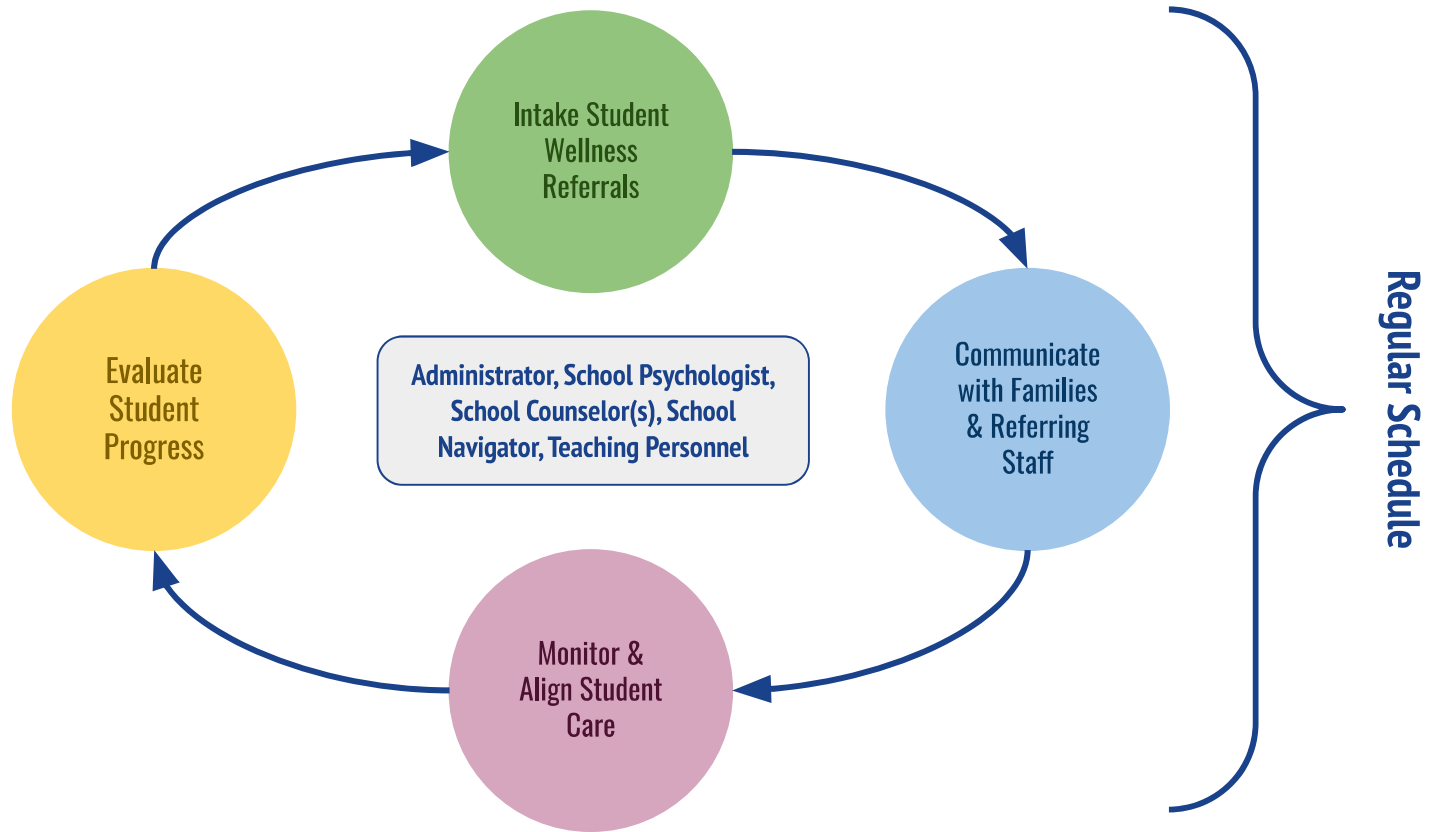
Intake Student Wellness Referrals

Communicate with Families & Referring Staff

Monitor & Align Student Care

Evaluate Student Progress

Administrator, School Psychologist, School Counselor(s), School Navigator, Teaching Personnel

Regular Schedule